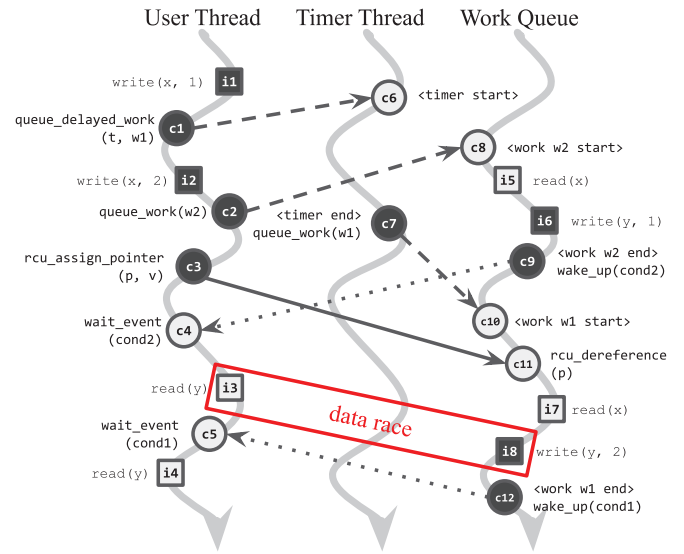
User Thread
Timer Thread
Work Queue

write(x, 1) i1
c6 <timer start>
queue_delayed_work (t, w1) c1
c8 <work w2 start>
write(x, 2) i2
i5 read(x)
queue_work(w2) c2
<timer end> queue_work(w1) c7
i6 write(y, 1)
rcu_assign_pointer (p, v) c3
c9 <work w2 end> wake_up(cond2)
c10 <work w1 start>
wait_event (cond2) c4
c11 rcu_dereference (p)
read(y) i3
data race
i7 read(x)
wait_event (cond1) c5
i8 write(y, 2)
read(y) i4
c12 <work w1 end> wake_up(cond1)